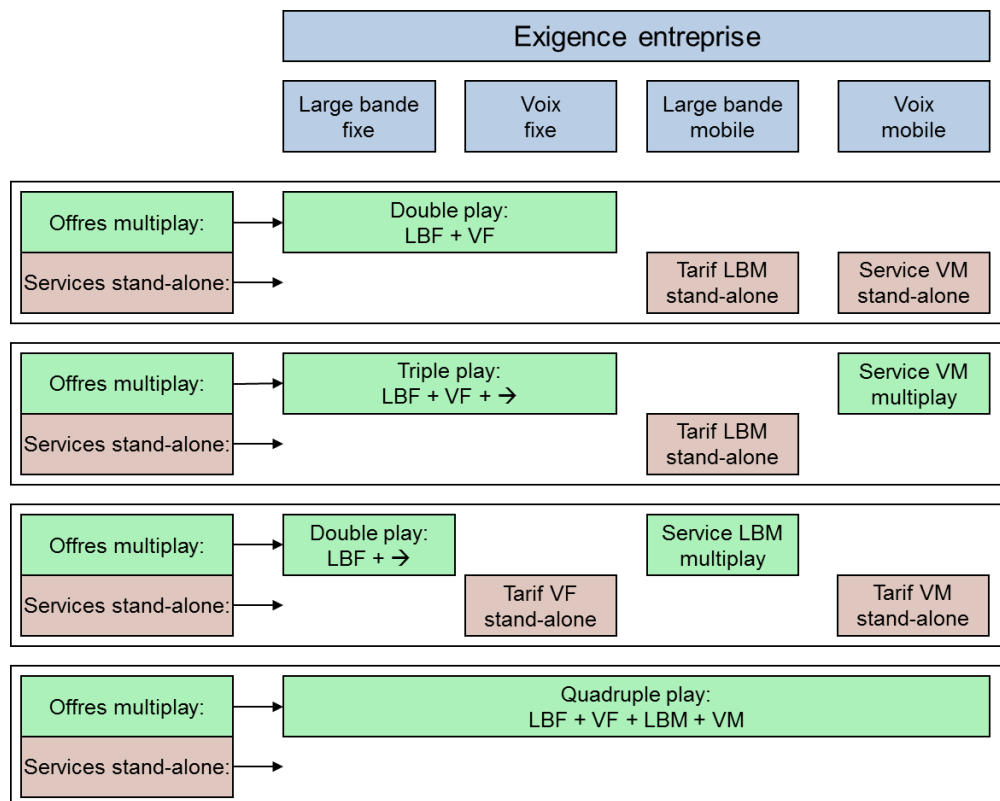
Exigence entreprise

Large bande fixe

Voix fixe

Large bande mobile

Voix mobile

Offres multiplay:

Double play: LBF + VF

Services stand-alone:

Tarif LBM stand-alone

Service VM stand-alone

Offres multiplay:

Triple play: LBF + VF + →

Service VM multiplay

Services stand-alone:

Tarif LBM stand-alone

Offres multiplay:

Double play: LBF + →

Service LBM multiplay

Services stand-alone:

Tarif VF stand-alone

Tarif VM stand-alone

Offres multiplay:

Quadruple play: LBF + VF + LBM + VM

Services stand-alone: